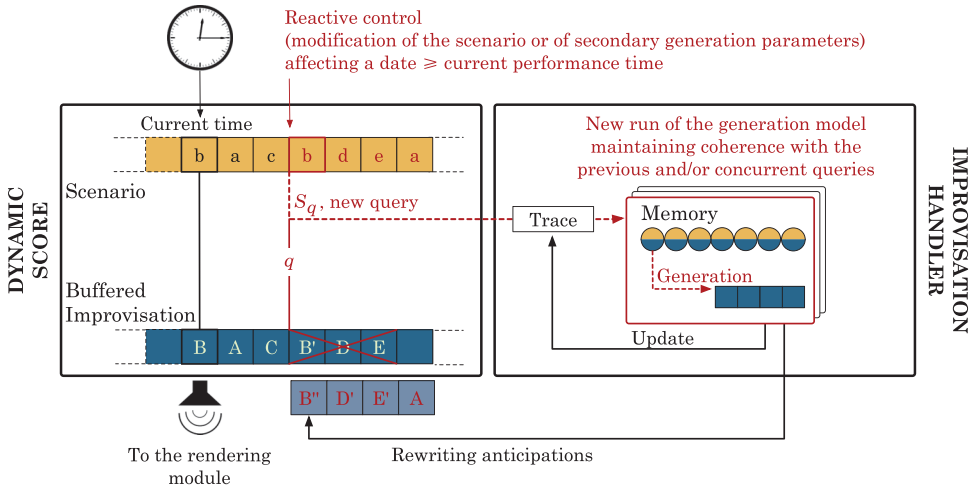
Reactive control
(modification of the scenario or of secondary generation parameters)
affecting a date ⩾ current performance time

Current time

| b | a | c | b | d | e | a |
|---|---|---|---|---|---|---|

Scenario

$S_q$, new query

$q$

DYNAMIC SCORE

Buffered Improvisation

| B | A | C | B' | D | E |
|---|---|---|---|---|---|

| B'' | D' | E' | A |
|---|---|---|---|

To the rendering module

Rewriting anticipations

New run of the generation model maintaining coherence with the previous and/or concurrent queries

Trace

Memory

Generation

Update

IMPROVISATION HANDLER